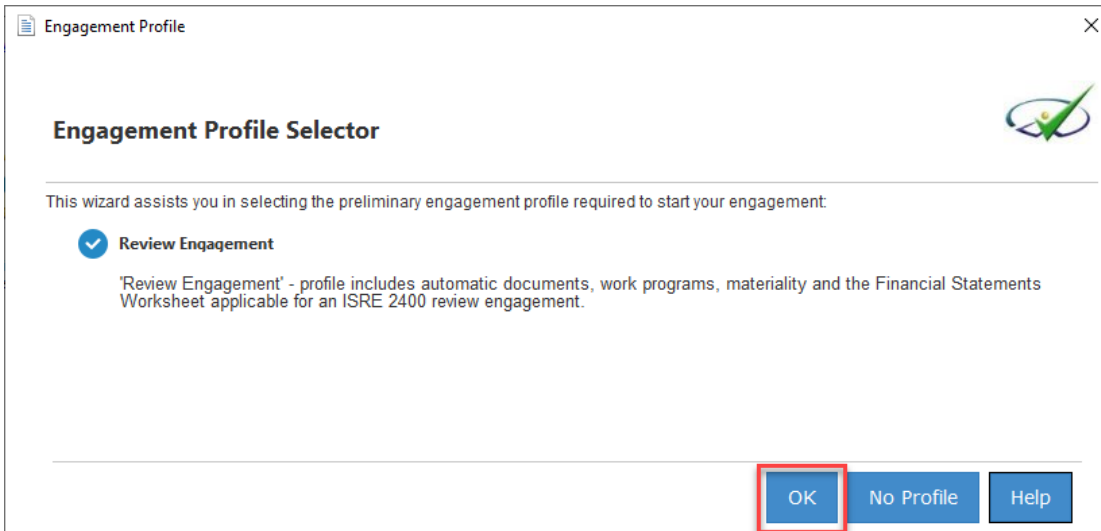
Engagement Profile

Engagement Profile Selector

This wizard assists you in selecting the preliminary engagement profile required to start your engagement:

Review Engagement

'Review Engagement' - profile includes automatic documents, work programs, materiality and the Financial Statements Worksheet applicable for an ISRE 2400 review engagement.

OK
No Profile
Help